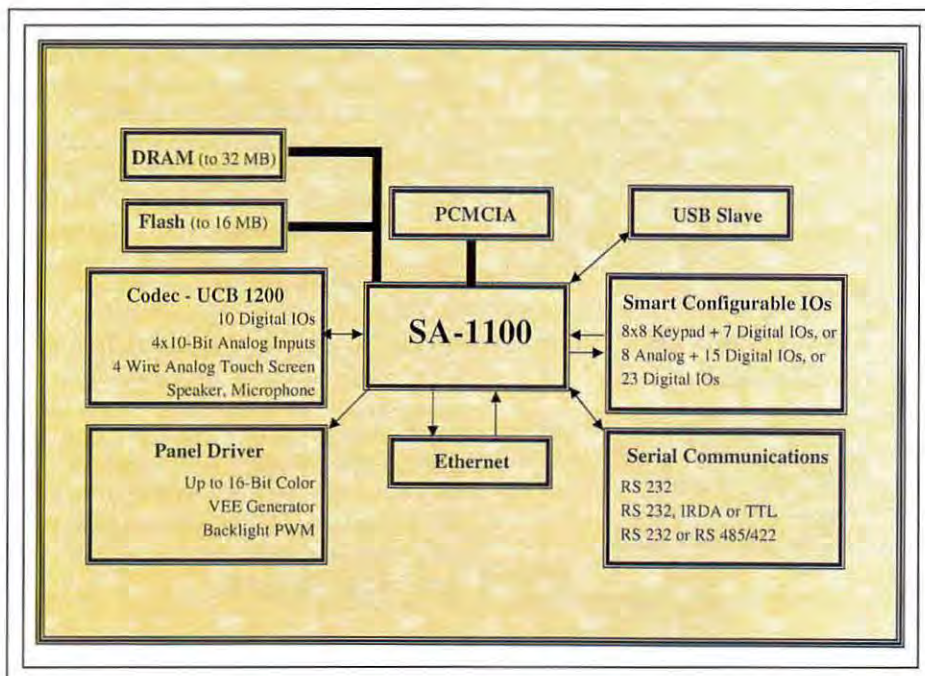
DRAM (to 32 MB)

Flash (to 16 MB)

PCMCIA

USB Slave

Codec - UCB 1200
10 Digital IOs
4x10-Bit Analog Inputs
4 Wire Analog Touch Screen
Speaker, Microphone

SA-1100

Smart Configurable IOs
8x8 Keypad + 7 Digital IOs, or
8 Analog + 15 Digital IOs, or
23 Digital IOs

Panel Driver
Up to 16-Bit Color
VEE Generator
Backlight PWM

Ethernet

Serial Communications
RS 232
RS 232, IRDA or TTL
RS 232 or RS 485/422